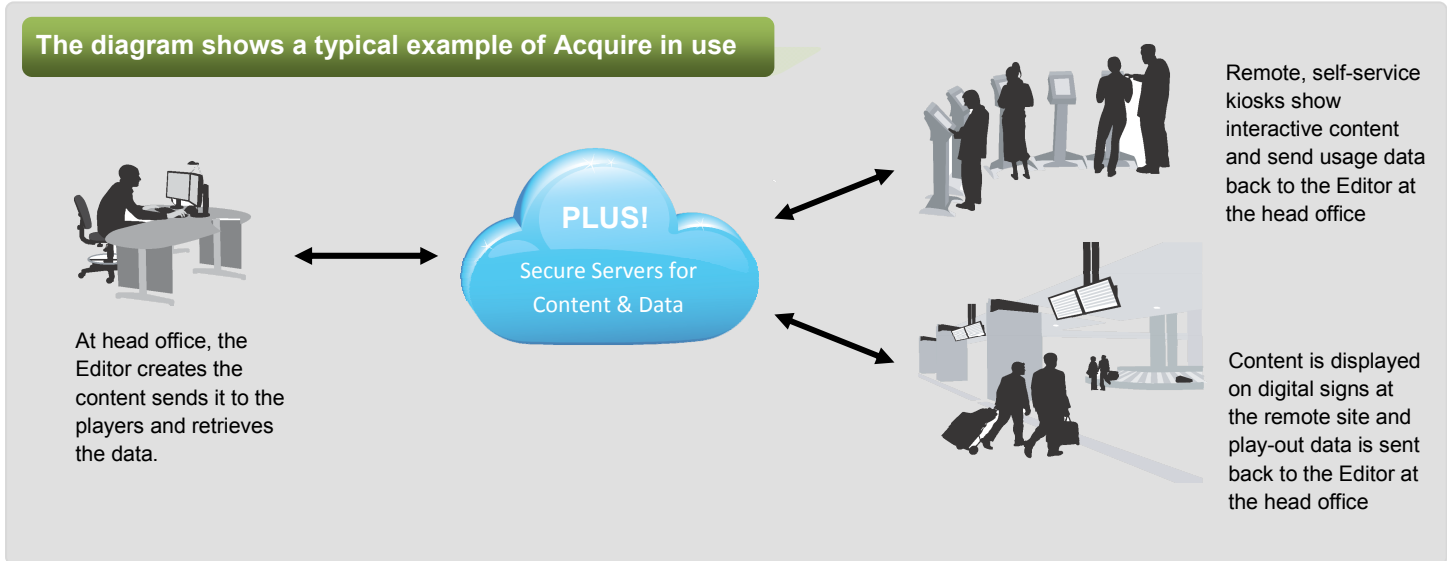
The diagram shows a typical example of Acquire in use

At head office, the Editor creates the content sends it to the players and retrieves the data.

PLUS!
Secure Servers for Content & Data

Remote, self-service kiosks show interactive content and send usage data back to the Editor at the head office

Content is displayed on digital signs at the remote site and play-out data is sent back to the Editor at the head office